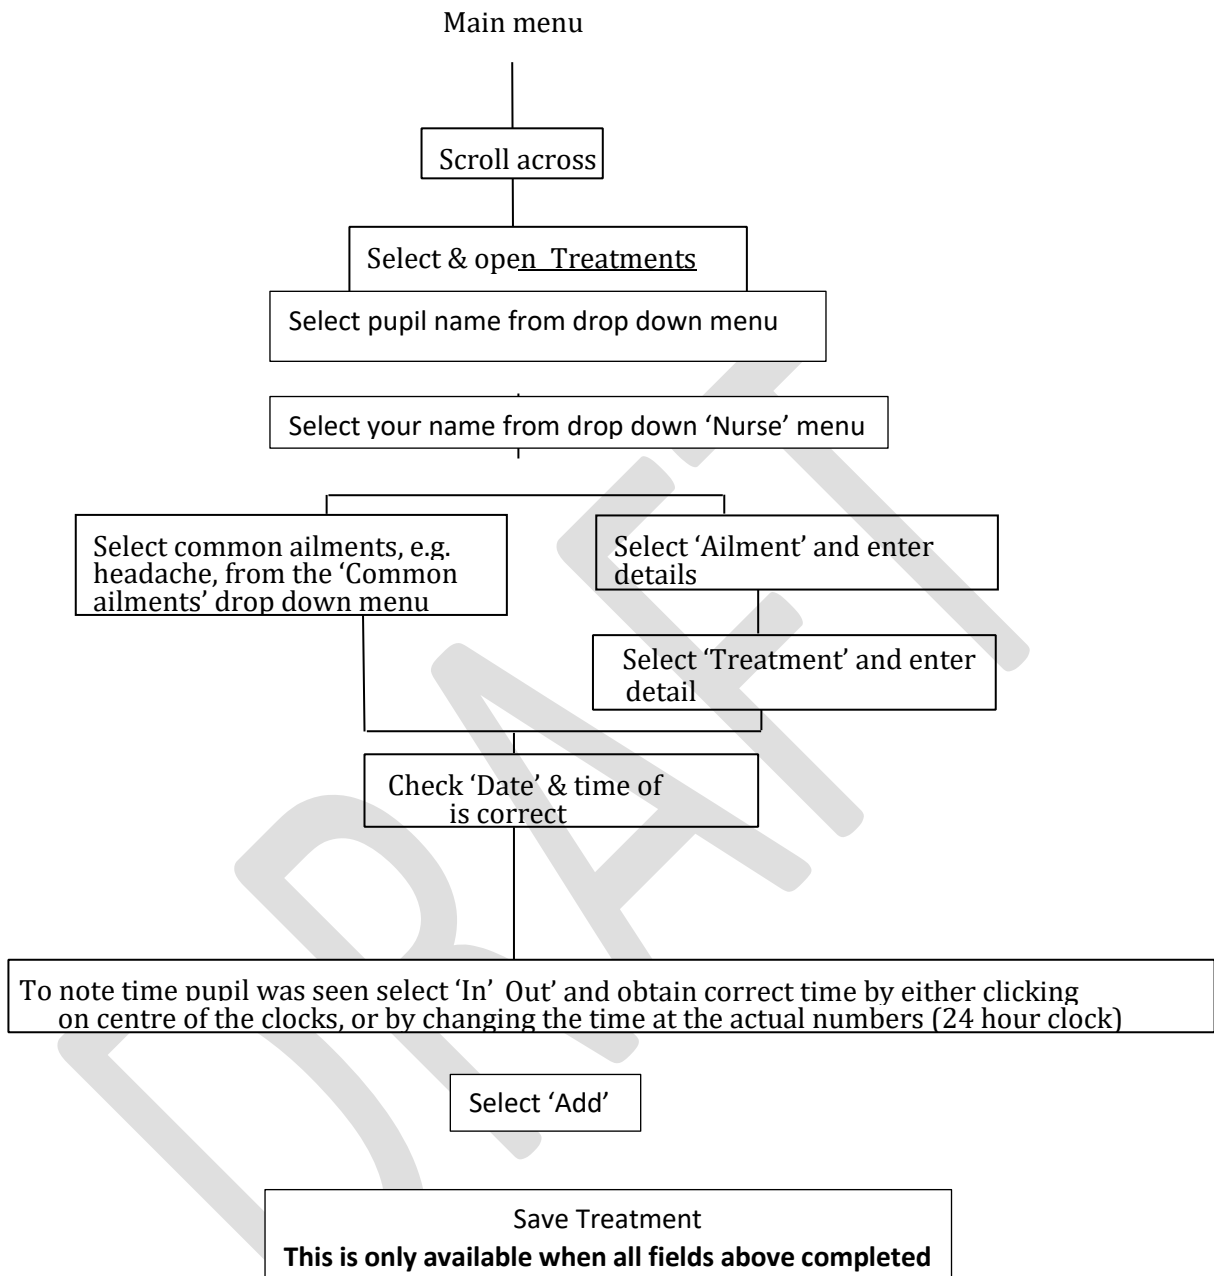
Main menu

Scroll across

Select & open Treatments

Select pupil name from drop down menu

Select your name from drop down 'Nurse' menu

Select common ailments, e.g. headache, from the 'Common ailments' drop down menu

Select 'Ailment' and enter details

Select 'Treatment' and enter detail

Check 'Date' & time of is correct

To note time pupil was seen select 'In' Out' and obtain correct time by either clicking on centre of the clocks, or by changing the time at the actual numbers (24 hour clock)

Select 'Add'

Save Treatment
**This is only available when all fields above completed**

DRAFT